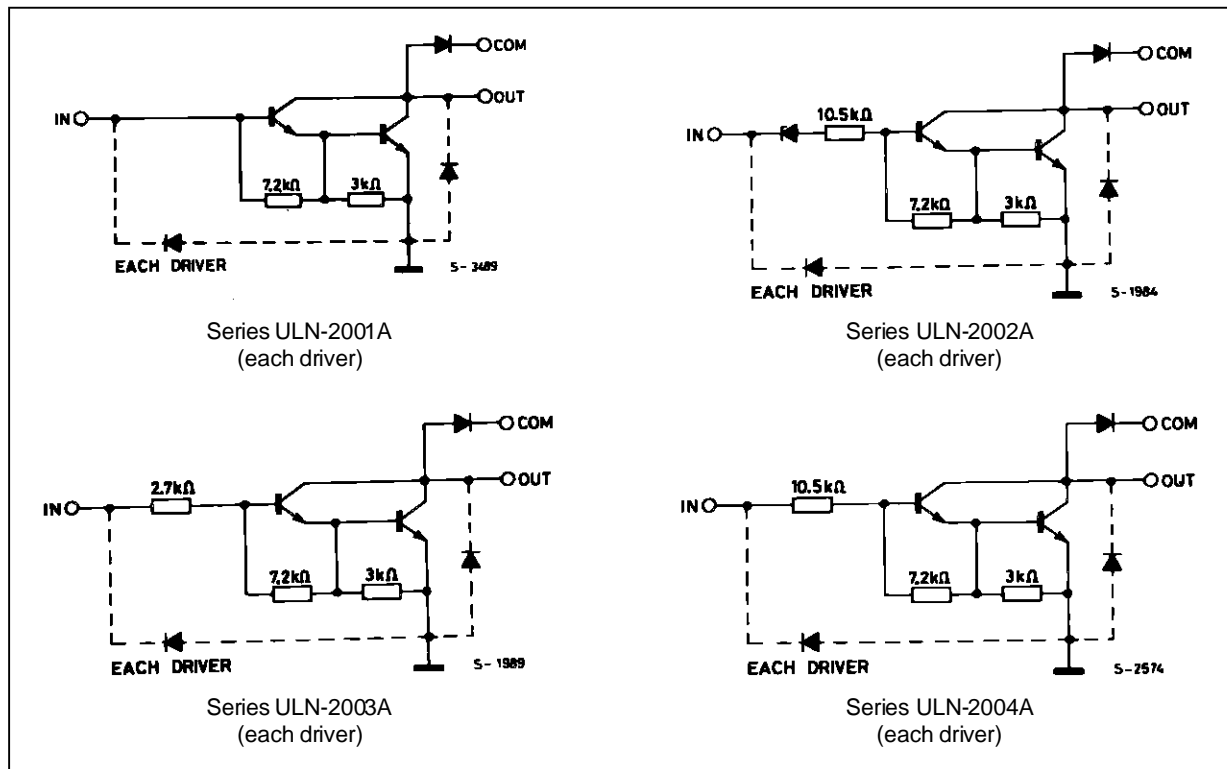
COM
OUT
IN
7,2kΩ
3kΩ
EACH DRIVER
S-3489

Series ULN-2001A
(each driver)

COM
OUT
IN
10.5kΩ
7,2kΩ
3kΩ
EACH DRIVER
S-1984

Series ULN-2002A
(each driver)

COM
OUT
IN
2.7kΩ
7,2kΩ
3kΩ
EACH DRIVER
S-1989

Series ULN-2003A
(each driver)

COM
OUT
IN
10.5kΩ
7,2kΩ
3kΩ
EACH DRIVER
S-2574

Series ULN-2004A
(each driver)